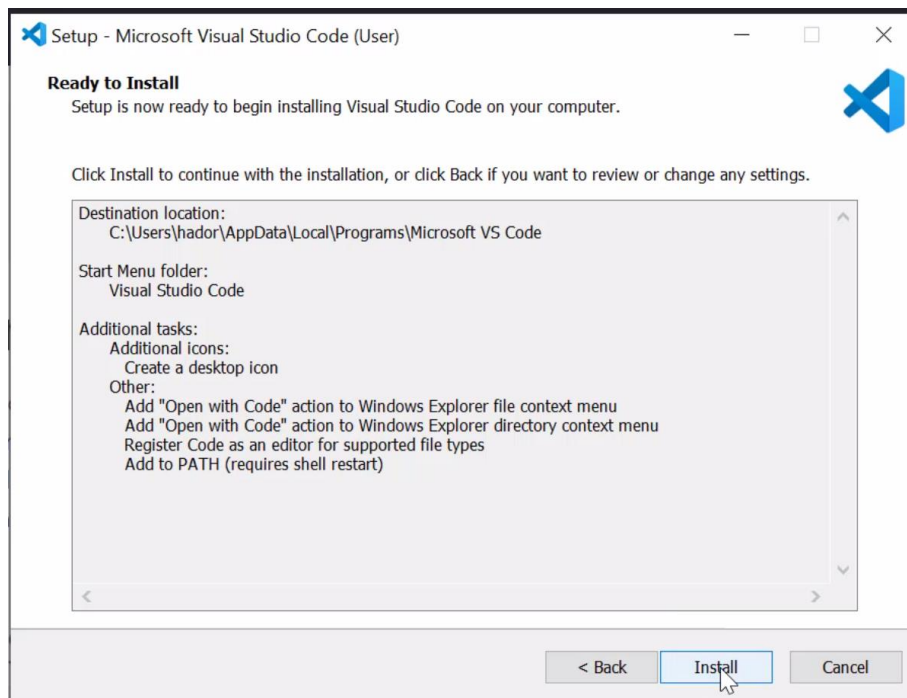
Setup - Microsoft Visual Studio Code (User)

Ready to Install
Setup is now ready to begin installing Visual Studio Code on your computer.

Click Install to continue with the installation, or click Back if you want to review or change any settings.

Destination location:
C:\Users\hador\AppData\Local\Programs\Microsoft VS Code

Start Menu folder:
Visual Studio Code

Additional tasks:
Additional icons:
Create a desktop icon
Other:
Add "Open with Code" action to Windows Explorer file context menu
Add "Open with Code" action to Windows Explorer directory context menu
Register Code as an editor for supported file types
Add to PATH (requires shell restart)

< Back
Install
Cancel